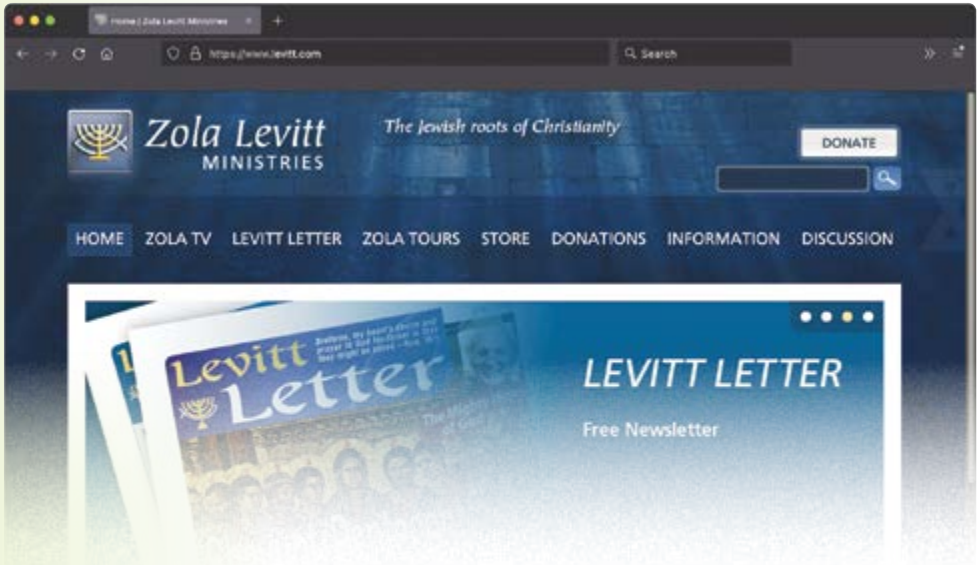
Home | Zola Levitt Ministries

https://www.levitt.com

Search

Zola Levitt MINISTRIES

The Jewish roots of Christianity

DONATE

HOME ZOLA TV LEVITT LETTER ZOLA TOURS STORE DONATIONS INFORMATION DISCUSSION

Levitt Letter

Brethren, my heart's desire and prayer to God for Israel is, that they might be saved. —Rom. 10:1

LEVITT LETTER

Free Newsletter